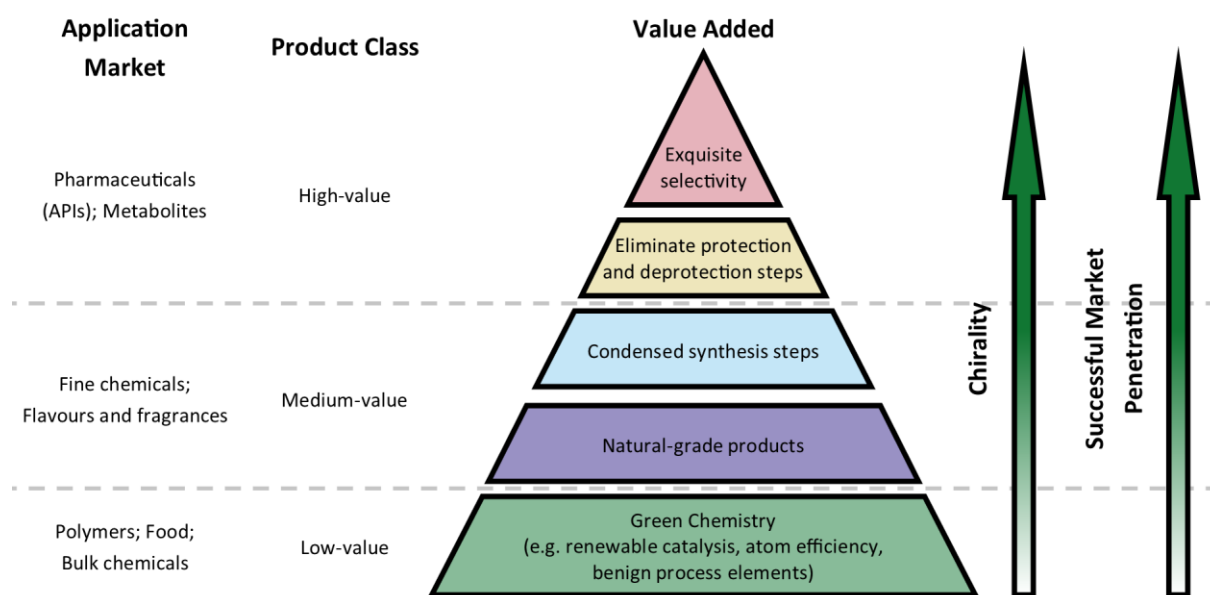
Application Market

Product Class

Value Added

Pharmaceuticals (APIs); Metabolites

High-value

Exquisite selectivity

Eliminate protection and deprotection steps

Fine chemicals; Flavours and fragrances

Medium-value

Condensed synthesis steps

Natural-grade products

Polymers; Food; Bulk chemicals

Low-value

Green Chemistry (e.g. renewable catalysis, atom efficiency, benign process elements)

Chirality

Successful Market Penetration